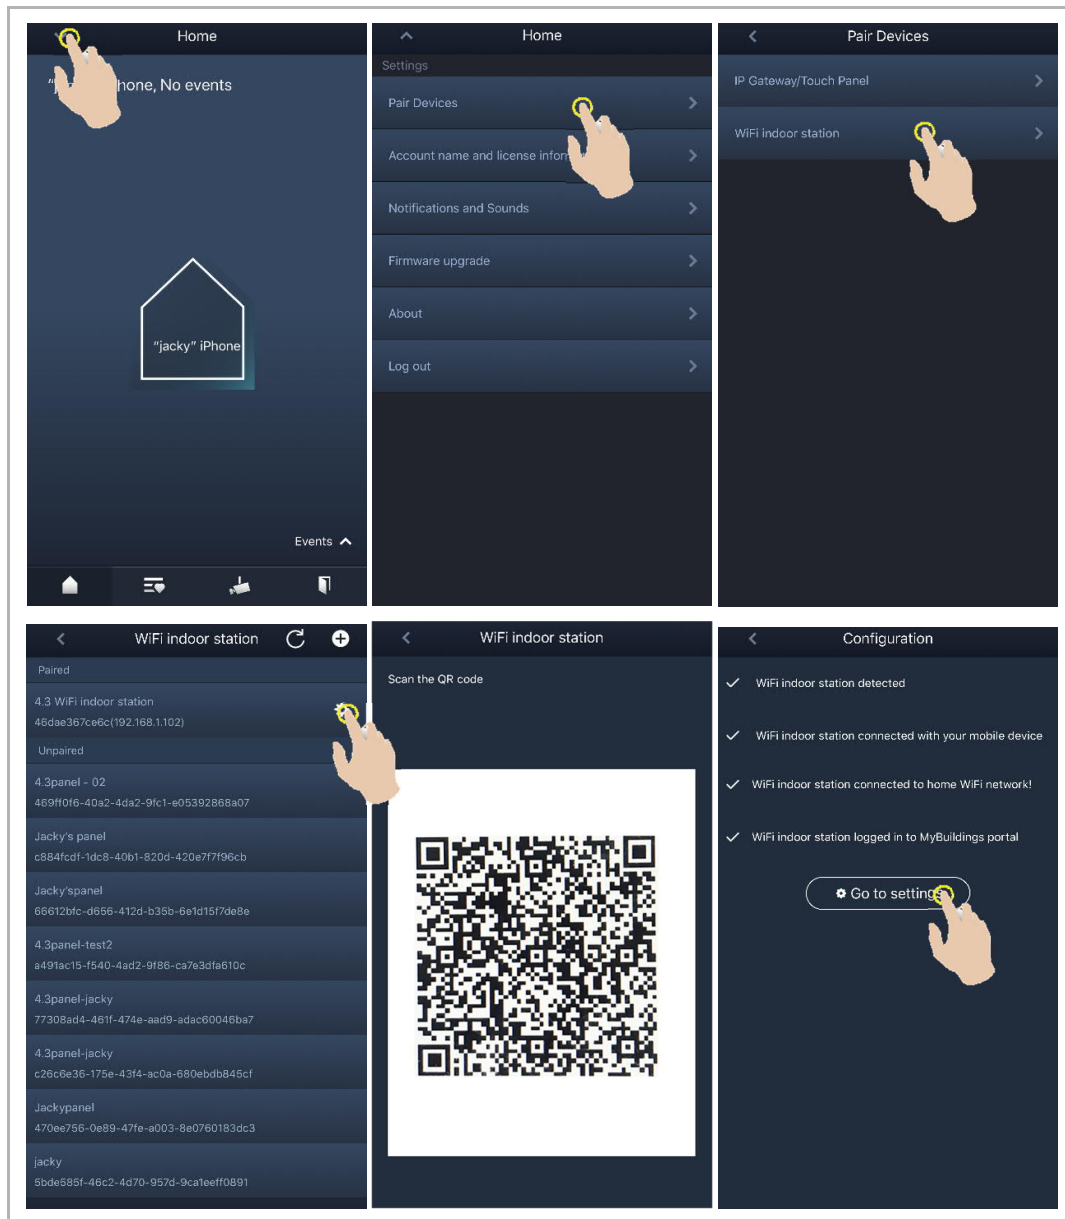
Home

"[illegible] hone, No events

"jacky" iPhone

Events

Home

Settings

Pair Devices

Account name and license infor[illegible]

Notifications and Sounds

Firmware upgrade

About

Log out

Pair Devices

IP Gateway/Touch Panel

WiFi indoor station

WiFi indoor station

Paired

4.3 WiFi indoor station
46dae367ce6c(192.168.1.102)

Unpaired

4.3panel - 02
469ff0f6-40a2-4da2-9fc1-e05392868a07

Jacky's panel
c884fcdf-1dc8-40b1-820d-420e7f796cb

Jacky'spanel
66612bfc-d656-412d-b35b-6e1d15f7de8e

4.3panel-test2
a491ac15-f540-4ad2-9f86-ca7e3dfa610c

4.3panel-jacky
77308ad4-461f-474e-aad9-adac60046ba7

4.3panel-jacky
c26c6e36-175e-43f4-ac0a-680ebdb845cf

Jackypanel
470ee756-0e89-47fe-a003-8e0760183dc3

jacky
5bde585f-46c2-4d70-957d-9ca1eeff0891

WiFi indoor station

Scan the QR code

Configuration

WiFi indoor station detected

WiFi indoor station connected with your mobile device

WiFi indoor station connected to home WiFi network!

WiFi indoor station logged in to MyBuildings portal

Go to settings